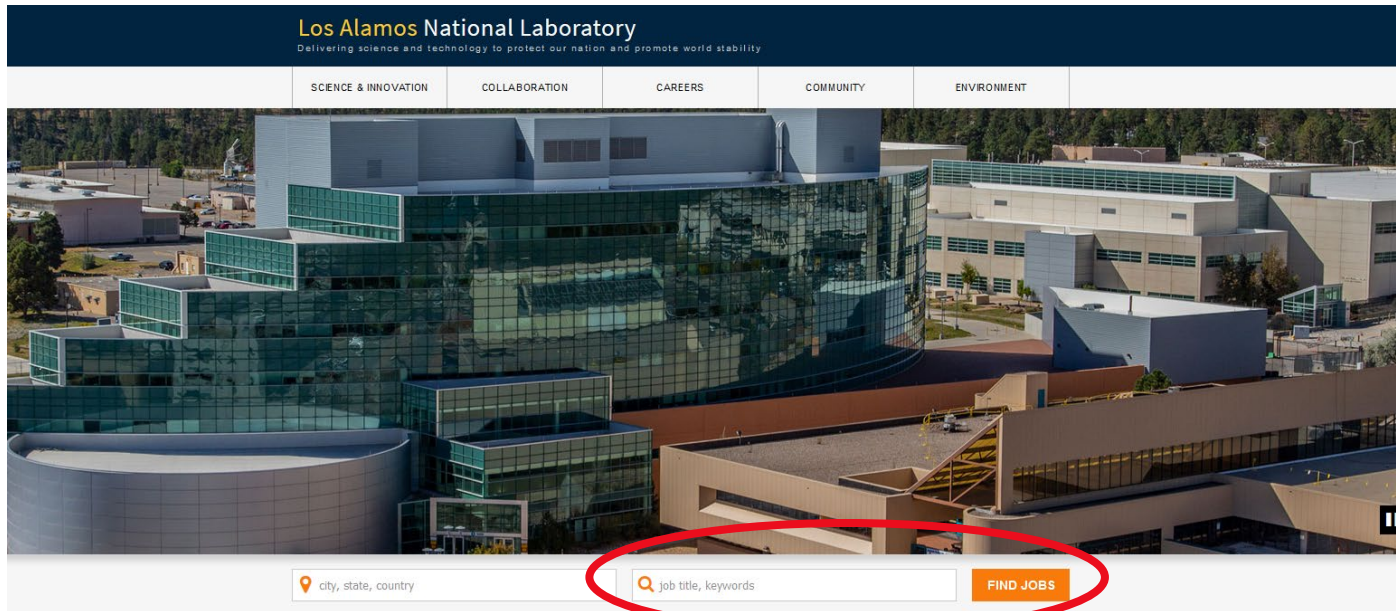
Los Alamos National Laboratory
Delivering science and technology to protect our nation and promote world stability

SCIENCE & INNOVATION
COLLABORATION
CAREERS
COMMUNITY
ENVIRONMENT

city, state, country
job title, keywords
FIND JOBS